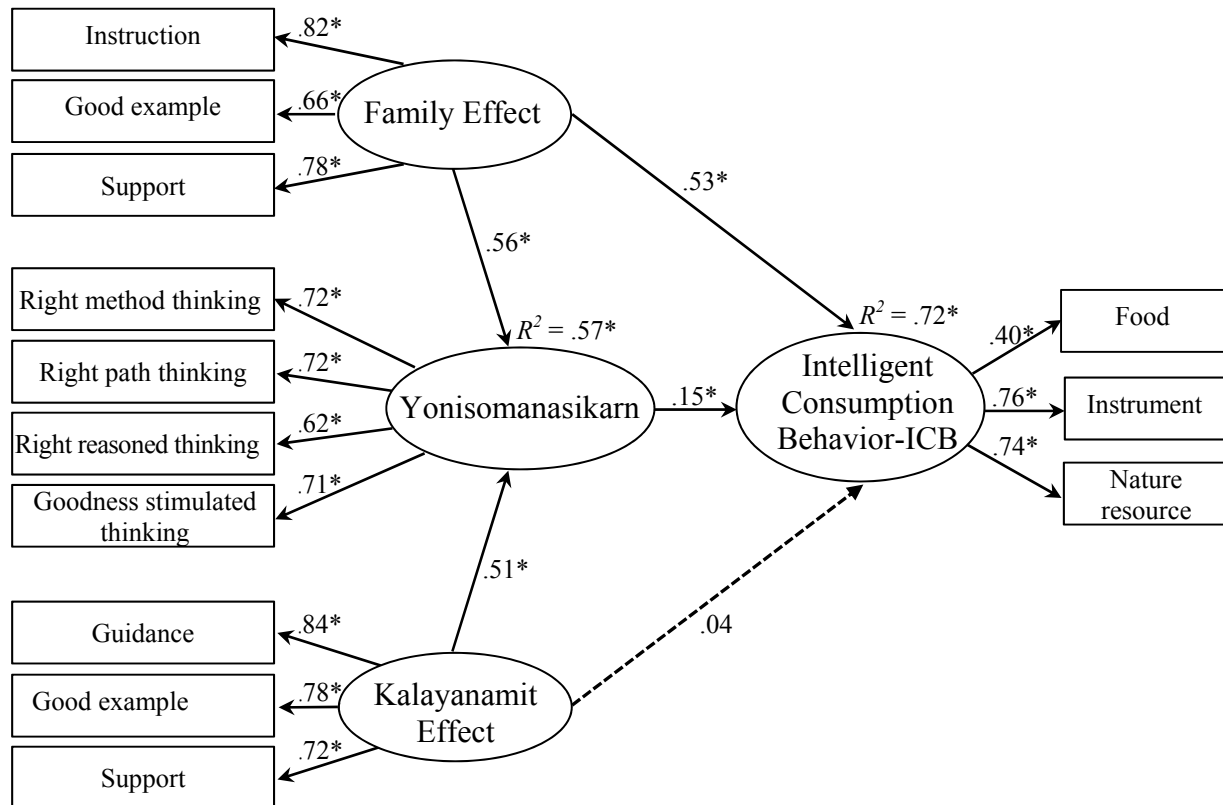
Instruction

.82*

Good example

.66*

Family Effect

Support

.78*

.53*

.56*

Right method thinking

.72*

$R^2$ = .57*

$R^2$ = .72*

Food

.40*

Right path thinking

.72*

Intelligent Consumption Behavior-ICB

Yonisomanasikarn

.15*

.76*

Instrument

Right reasoned thinking

.62*

.74*

Goodness stimulated thinking

.71*

Nature resource

.51*

Guidance

.84*

.04

Good example

.78*

Kalayanamit Effect

.72*

Support